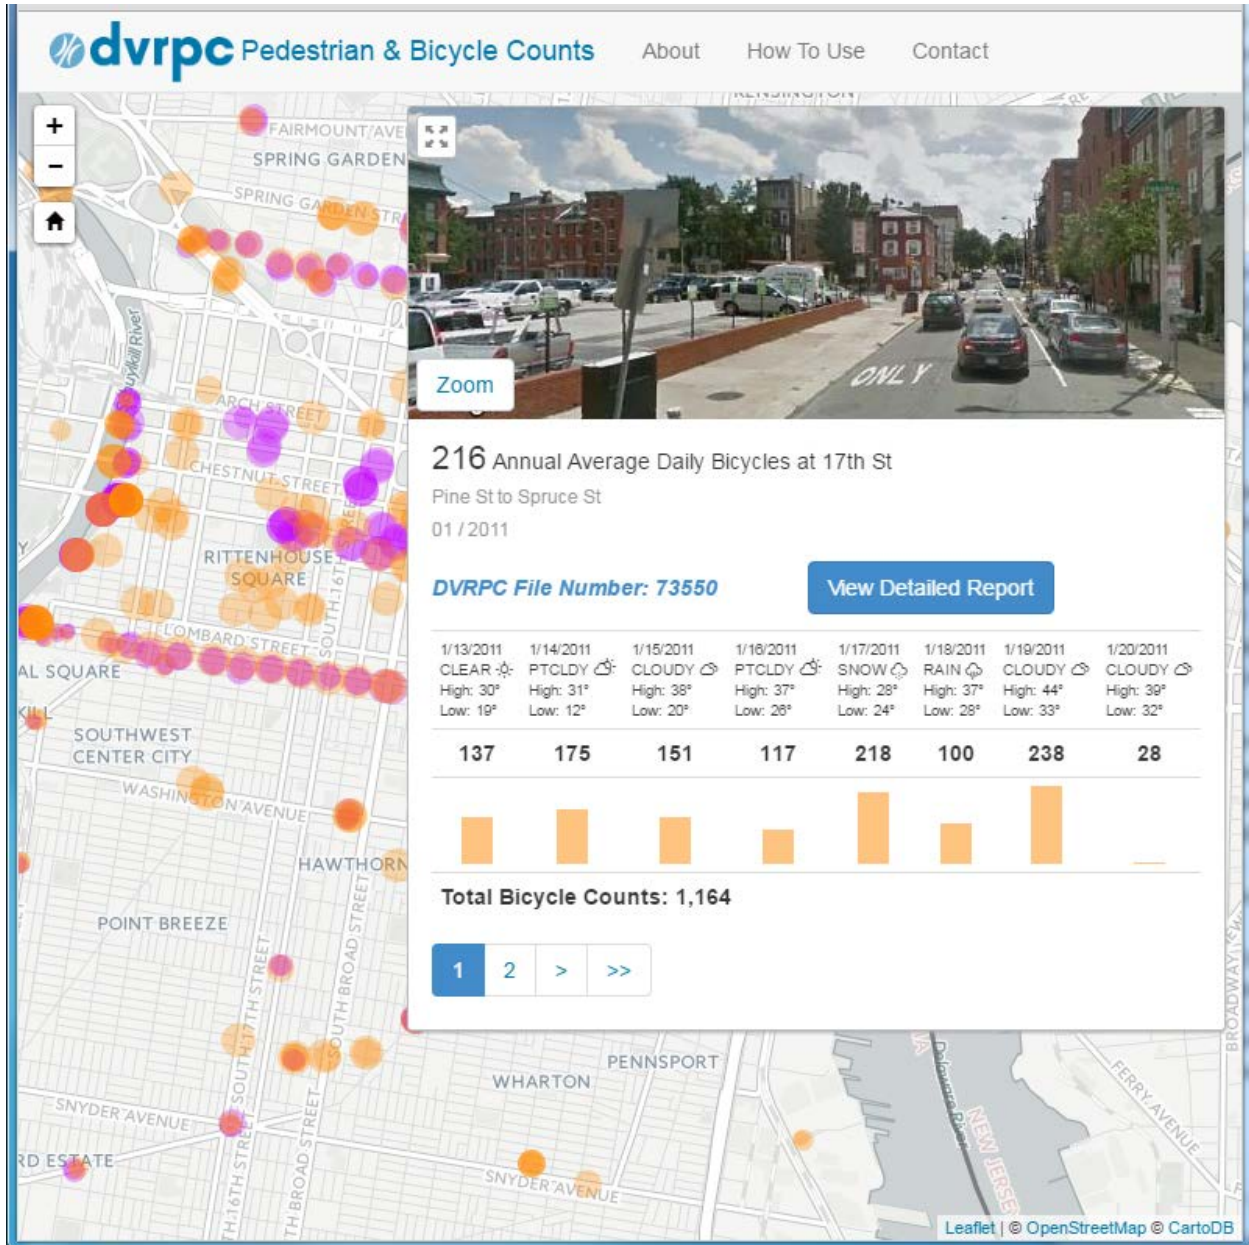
dvrpc Pedestrian & Bicycle Counts About How To Use Contact

+
−

FAIRMOUNT AVE
SPRING GARDEN
SPRING GARDEN STR
Schuylkill River
ARCH STREET
CHESTNUT STREET
RITTENHOUSE SQUARE
LOMBARD STREET
SOUTH 16TH
AL SQUARE
SOUTHWEST CENTER CITY
WASHINGTON AVENUE
HAWTHORN
POINT BREEZE
SOUTH 17TH STREET
SOUTH BROAD STREET
SNYDER AVENUE
RD ESTATE
PENNSPORT
WHARTON
SNYDER AVENUE
Delaware River
NEW JERSEY
FERRY AVENUE
BROADWAY
KENSINGTON

Zoom

ONLY

216 Annual Average Daily Bicycles at 17th St

Pine St to Spruce St

01 / 2011

DVRPC File Number: 73550

View Detailed Report

| 1/13/2011 CLEAR High: 30° Low: 19° | 1/14/2011 PTCLDY High: 31° Low: 12° | 1/15/2011 CLOUDY High: 38° Low: 20° | 1/16/2011 PTCLDY High: 37° Low: 26° | 1/17/2011 SNOW High: 28° Low: 24° | 1/18/2011 RAIN High: 37° Low: 28° | 1/19/2011 CLOUDY High: 44° Low: 33° | 1/20/2011 CLOUDY High: 39° Low: 32° |
|---|---|---|---|---|---|---|---|
| 137 | 175 | 151 | 117 | 218 | 100 | 238 | 28 |

Total Bicycle Counts: 1,164

1 2 > >>

Leaflet | © OpenStreetMap © CartoDB